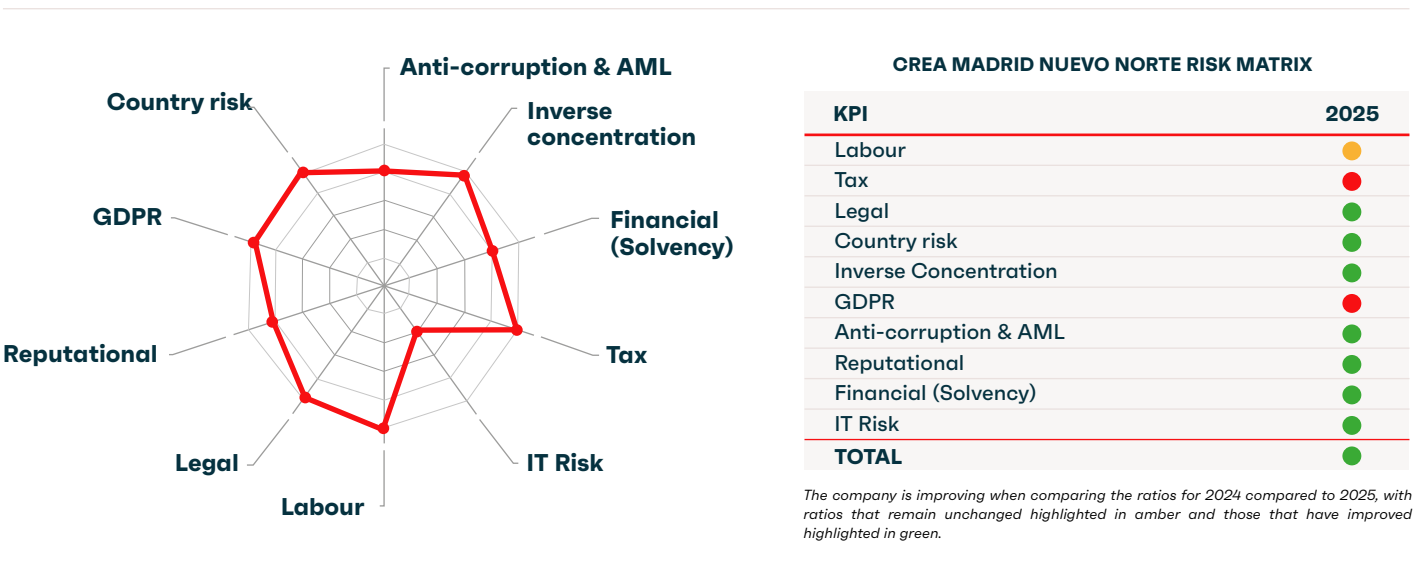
Anti-corruption & AML

Country risk

Inverse concentration

GDPR

Financial (Solvency)

Reputational

Tax

Legal

IT Risk

Labour

CREA MADRID NUEVO NORTE RISK MATRIX

| KPI | 2025 |
|---|---|
| Labour | |
| Tax | |
| Legal | |
| Country risk | |
| Inverse Concentration | |
| GDPR | |
| Anti-corruption & AML | |
| Reputational | |
| Financial (Solvency) | |
| IT Risk | |
| TOTAL | |

The company is improving when comparing the ratios for 2024 compared to 2025, with ratios that remain unchanged highlighted in amber and those that have improved highlighted in green.